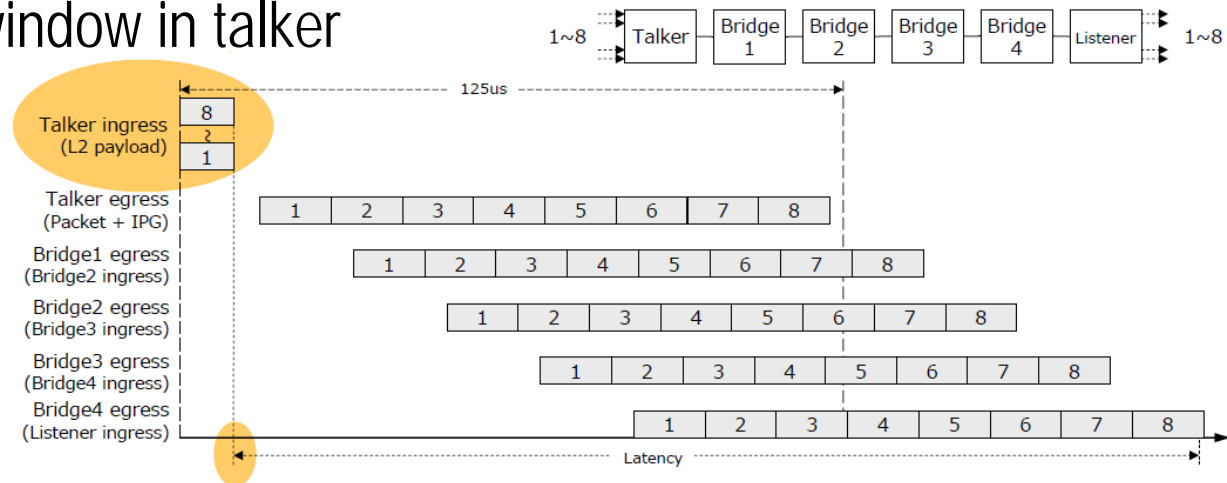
window in talker

1~8 Talker Bridge 1 Bridge 2 Bridge 3 Bridge 4 Listener 1~8

125us

Talker ingress (L2 payload)

8
~
1

Talker egress (Packet + IPG)

| 1 | 2 | 3 | 4 | 5 | 6 | 7 | 8 |
|---|---|---|---|---|---|---|---|

Bridge1 egress (Bridge2 ingress)

| 1 | 2 | 3 | 4 | 5 | 6 | 7 | 8 |
|---|---|---|---|---|---|---|---|

Bridge2 egress (Bridge3 ingress)

| 1 | 2 | 3 | 4 | 5 | 6 | 7 | 8 |
|---|---|---|---|---|---|---|---|

Bridge3 egress (Bridge4 ingress)

| 1 | 2 | 3 | 4 | 5 | 6 | 7 | 8 |
|---|---|---|---|---|---|---|---|

Bridge4 egress (Listener ingress)

| 1 | 2 | 3 | 4 | 5 | 6 | 7 | 8 |
|---|---|---|---|---|---|---|---|

Latency